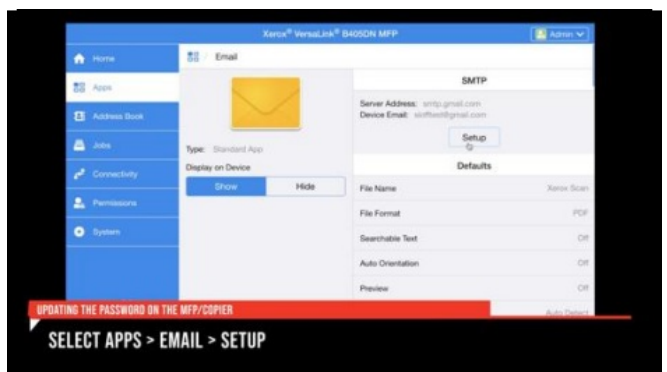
Xerox® VersaLink® B405DN MFP

Admin

Home

Apps

Address Book

Jobs

Connectivity

Permissions

System

Email

Type: Standard App

Display on Device

Show

Hide

SMTP

Server Address: smtp.gmail.com

Device Email: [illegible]@gmail.com

Setup

Defaults

File Name

Xerox Scan

File Format

PDF

Searchable Text

Off

Auto Orientation

Off

Preview

Off

Auto Detect

UPDATING THE PASSWORD ON THE MFP/COPIER

SELECT APPS > EMAIL > SETUP